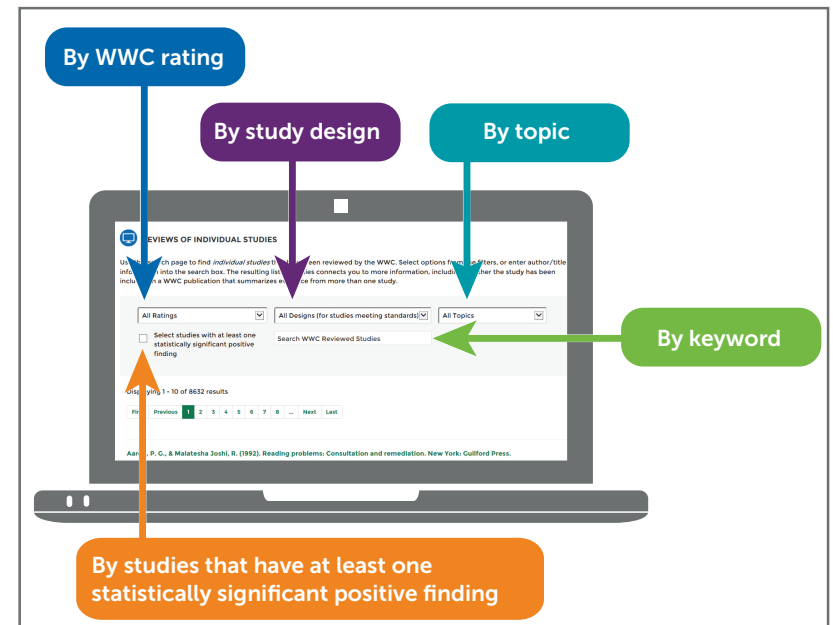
By WWC rating

By study design

By topic

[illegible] REVIEWS OF INDIVIDUAL STUDIES

Us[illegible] search page to find *individual studies* th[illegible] een reviewed by the WWC. Select options fro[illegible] filters, or enter author/title info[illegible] n into the search box. The resulting list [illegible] ies connects you to more information, includi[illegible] ther the study has been inclu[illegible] a WWC publication that summarizes e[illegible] ence from more than one study.

All Ratings

All Designs (for studies meeting standards)

All Topics

Select studies with at least one statistically significant positive finding

Search WWC Reviewed Studies

By keyword

Dis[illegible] ying 1 - 10 of 8632 results

Fir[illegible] Previous 1 2 3 4 5 6 7 8 ... Next Last

Aar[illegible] P. G., & Malatesha Joshi, R. (1992). Reading problems: Consultation and remediation. New York: Guilford Press.

By studies that have at least one statistically significant positive finding